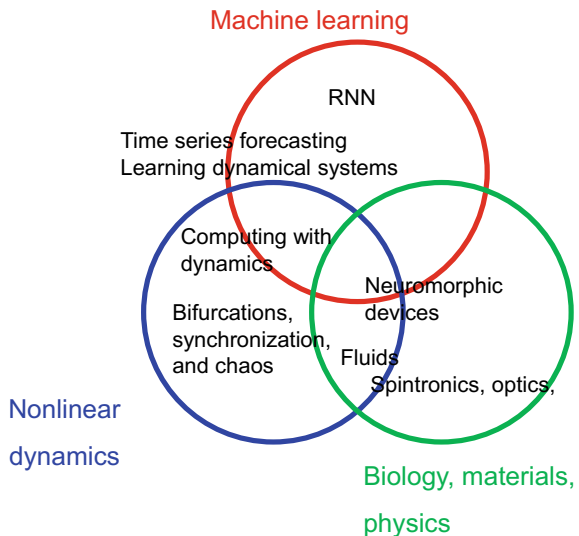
Machine learning

RNN

Time series forecasting
Learning dynamical systems

Computing with dynamics

Neuromorphic devices

Bifurcations, synchronization, and chaos

Fluids

Spintronics, optics,

Nonlinear dynamics

Biology, materials, physics